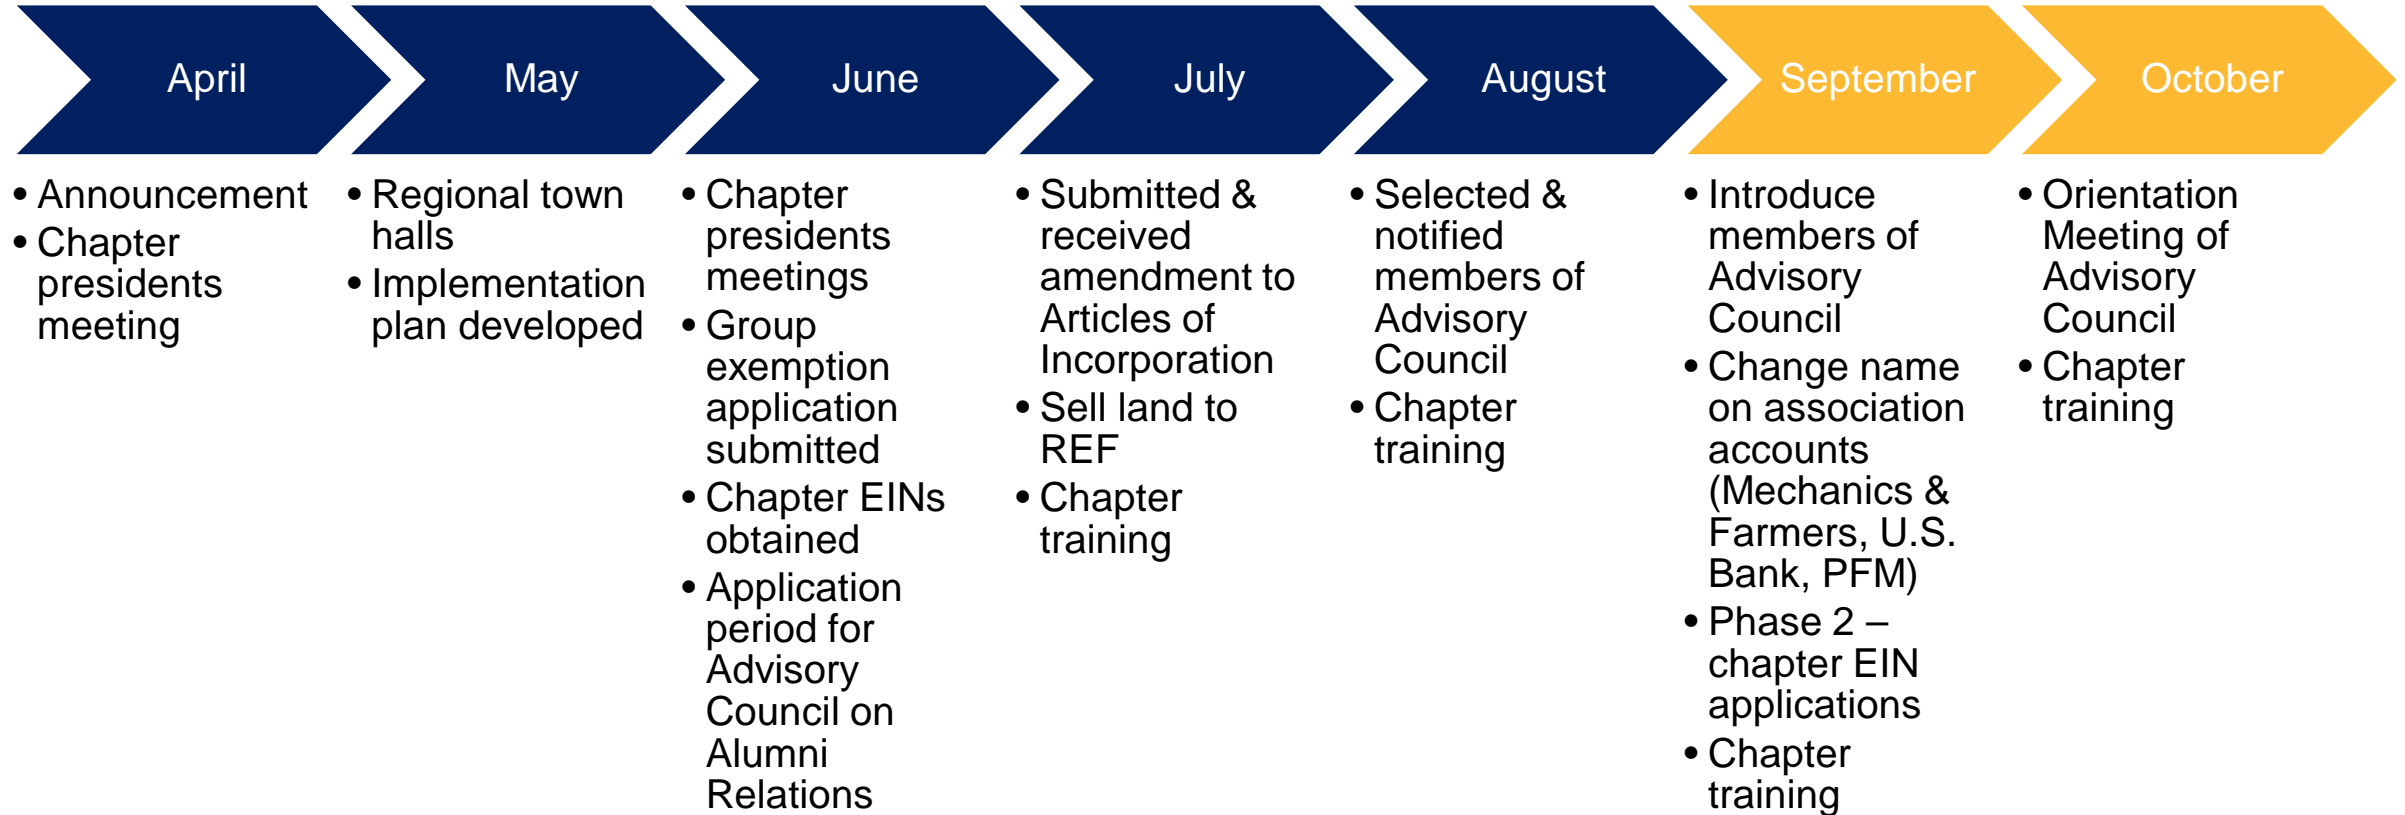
April

- Announcement
- Chapter presidents meeting

May

- Regional town halls
- Implementation plan developed

June

- Chapter presidents meetings
- Group exemption application submitted
- Chapter EINs obtained
- Application period for Advisory Council on Alumni Relations

July

- Submitted & received amendment to Articles of Incorporation
- Sell land to REF
- Chapter training

August

- Selected & notified members of Advisory Council
- Chapter training

September

- Introduce members of Advisory Council
- Change name on association accounts (Mechanics & Farmers, U.S. Bank, PFM)
- Phase 2 – chapter EIN applications
- Chapter training

October

- Orientation Meeting of Advisory Council
- Chapter training